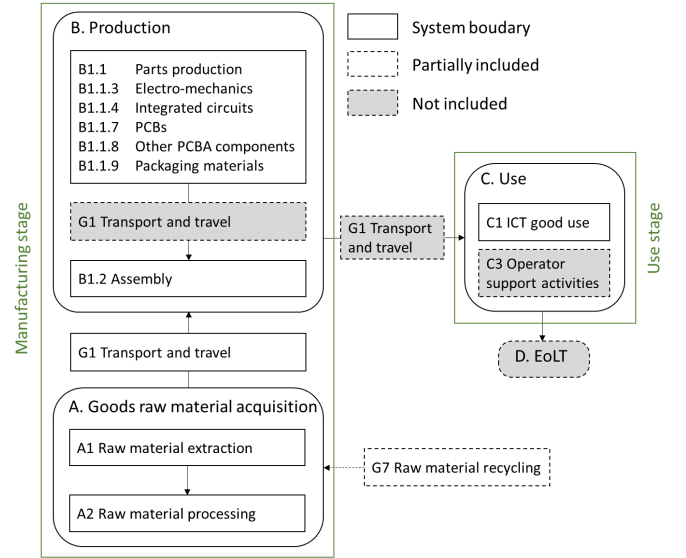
B. Production

B1.1 Parts production
B1.1.3 Electro-mechanics
B1.1.4 Integrated circuits
B1.1.7 PCBs
B1.1.8 Other PCBA components
B1.1.9 Packaging materials

G1 Transport and travel

B1.2 Assembly

G1 Transport and travel

A. Goods raw material acquisition

A1 Raw material extraction

A2 Raw material processing

Manufacturing stage

System boudary

Partially included

Not included

G1 Transport and travel

C. Use

C1 ICT good use

C3 Operator support activities

Use stage

D. EoLT

G7 Raw material recycling